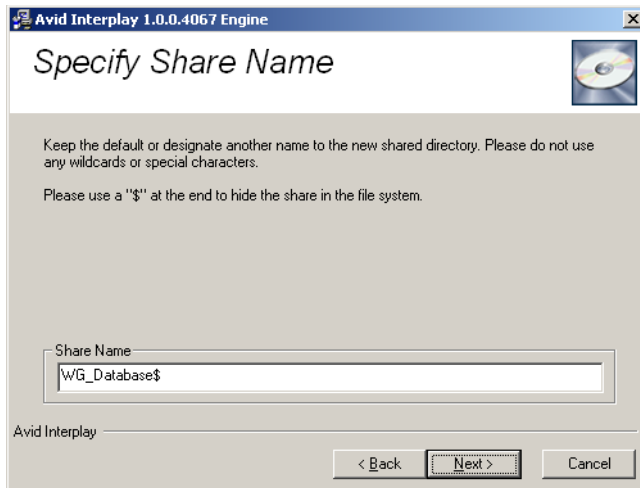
Avid Interplay 1.0.0.4067 Engine

Specify Share Name

Keep the default or designate another name to the new shared directory. Please do not use any wildcards or special characters.

Please use a "$" at the end to hide the share in the file system.

Share Name

WG_Database$

Avid Interplay

< Back

Next >

Cancel